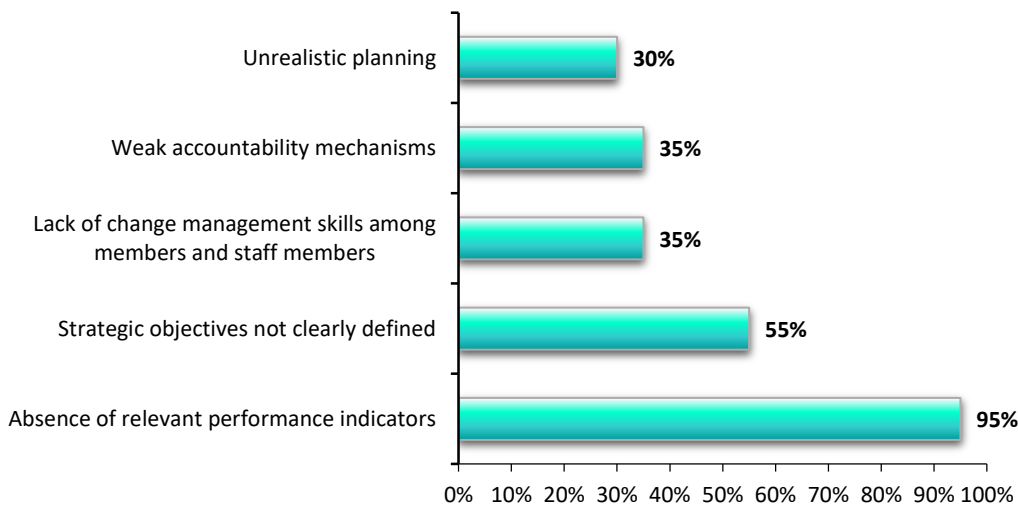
Unrealistic planning 30%

Weak accountability mechanisms 35%

Lack of change management skills among members and staff members 35%

Strategic objectives not clearly defined 55%

Absence of relevant performance indicators 95%

0% 10% 20% 30% 40% 50% 60% 70% 80% 90% 100%